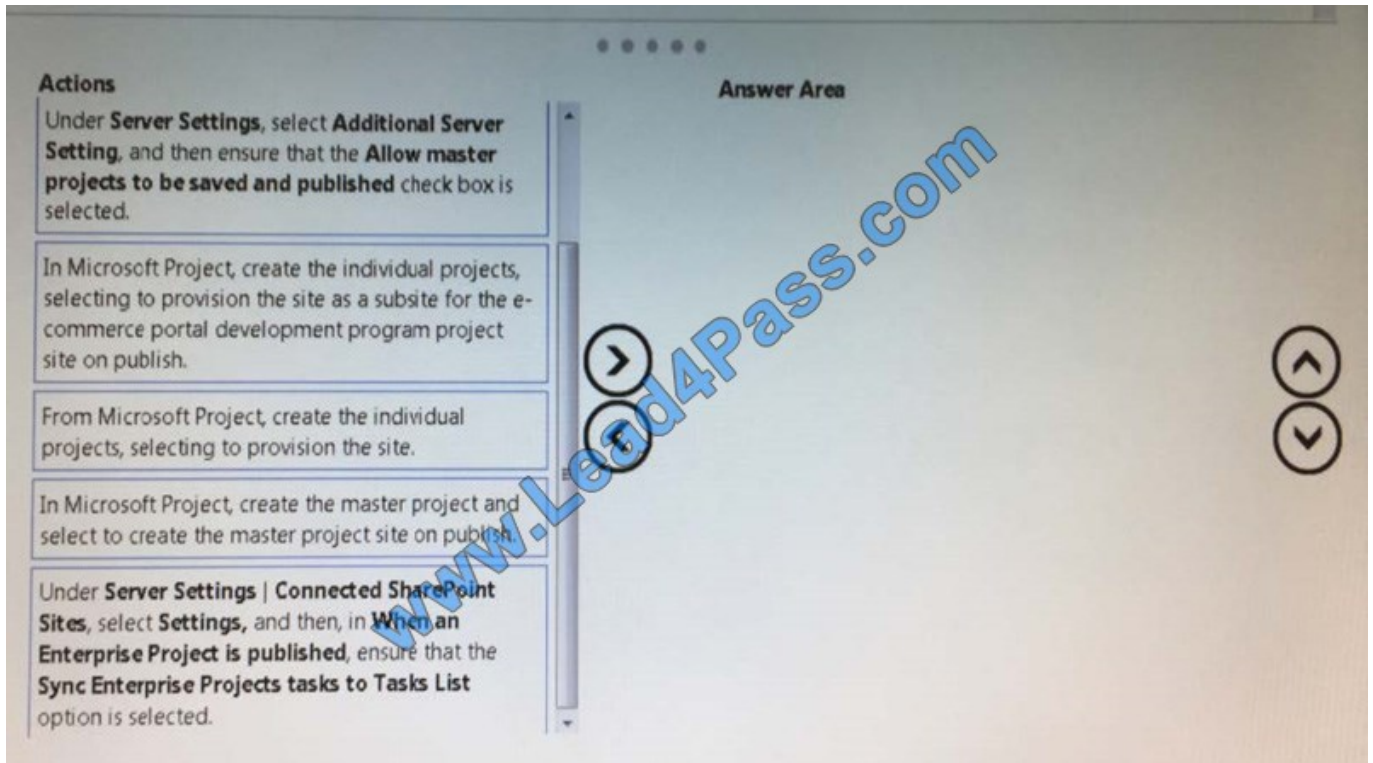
Actions

Under Server Settings, select Additional Server Setting, and then ensure that the Allow master projects to be saved and published check box is selected.

In Microsoft Project, create the individual projects, selecting to provision the site as a subsite for the e-commerce portal development program project site on publish.

From Microsoft Project, create the individual projects, selecting to provision the site.

In Microsoft Project, create the master project and select to create the master project site on publish.

Under Server Settings | Connected SharePoint Sites, select Settings, and then, in When an Enterprise Project is published, ensure that the Sync Enterprise Projects tasks to Tasks List option is selected.

Answer Area

www.Lead4Pass.com